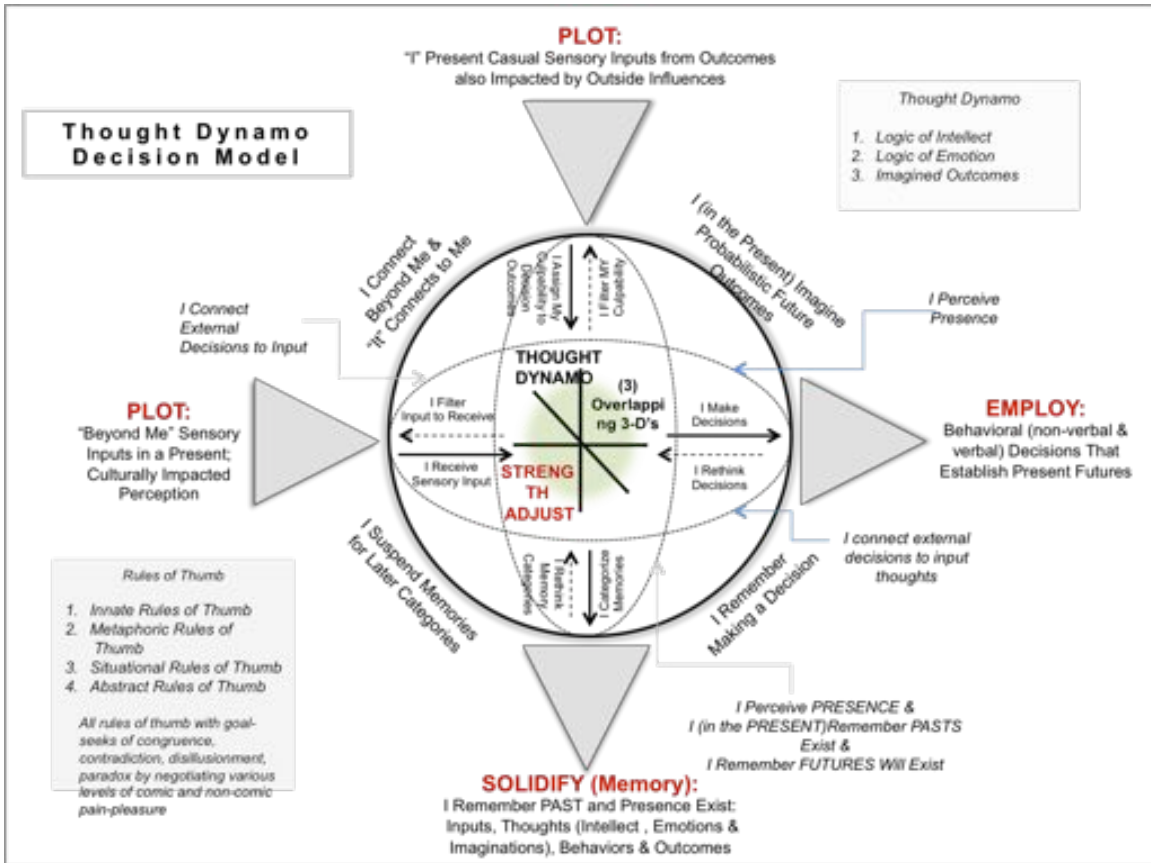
PLOT:
"I" Present Casual Sensory Inputs from Outcomes also Impacted by Outside Influences

Thought Dynamo Decision Model

Thought Dynamo
1. Logic of Intellect
2. Logic of Emotion
3. Imagined Outcomes

I Connect Beyond Me & "It" Connects to Me

I (in the Present) Imagine Probabilistic Future Outcomes

I Assign My Culpability to Design Outcomes

I Filter My Culpability

I Connect External Decisions to Input

I Perceive Presence

THOUGHT DYNAMO

(3) Overlapping 3-D's

I Filter Input to Receive

I Make Decisions

PLOT:
"Beyond Me" Sensory Inputs in a Present; Culturally Impacted Perception

EMPLOY:
Behavioral (non-verbal & verbal) Decisions That Establish Present Futures

I Receive Sensory Input

STRENGTH ADJUST

I Rethink Decisions

I connect external decisions to input thoughts

I Suspend Memories for Later Categories

I Rethink Memory Categories

I Categorize Memories

I Remember Making a Decision

Rules of Thumb
1. Innate Rules of Thumb
2. Metaphoric Rules of Thumb
3. Situational Rules of Thumb
4. Abstract Rules of Thumb

All rules of thumb with goal-seeks of congruence, contradiction, disillusionment, paradox by negotiating various levels of comic and non-comic pain-pleasure

I Perceive PRESENCE &
I (in the PRESENT)Remember PASTS Exist &
I Remember FUTURES Will Exist

SOLIDIFY (Memory):
I Remember PAST and Presence Exist: Inputs, Thoughts (Intellect , Emotions & Imaginations), Behaviors & Outcomes